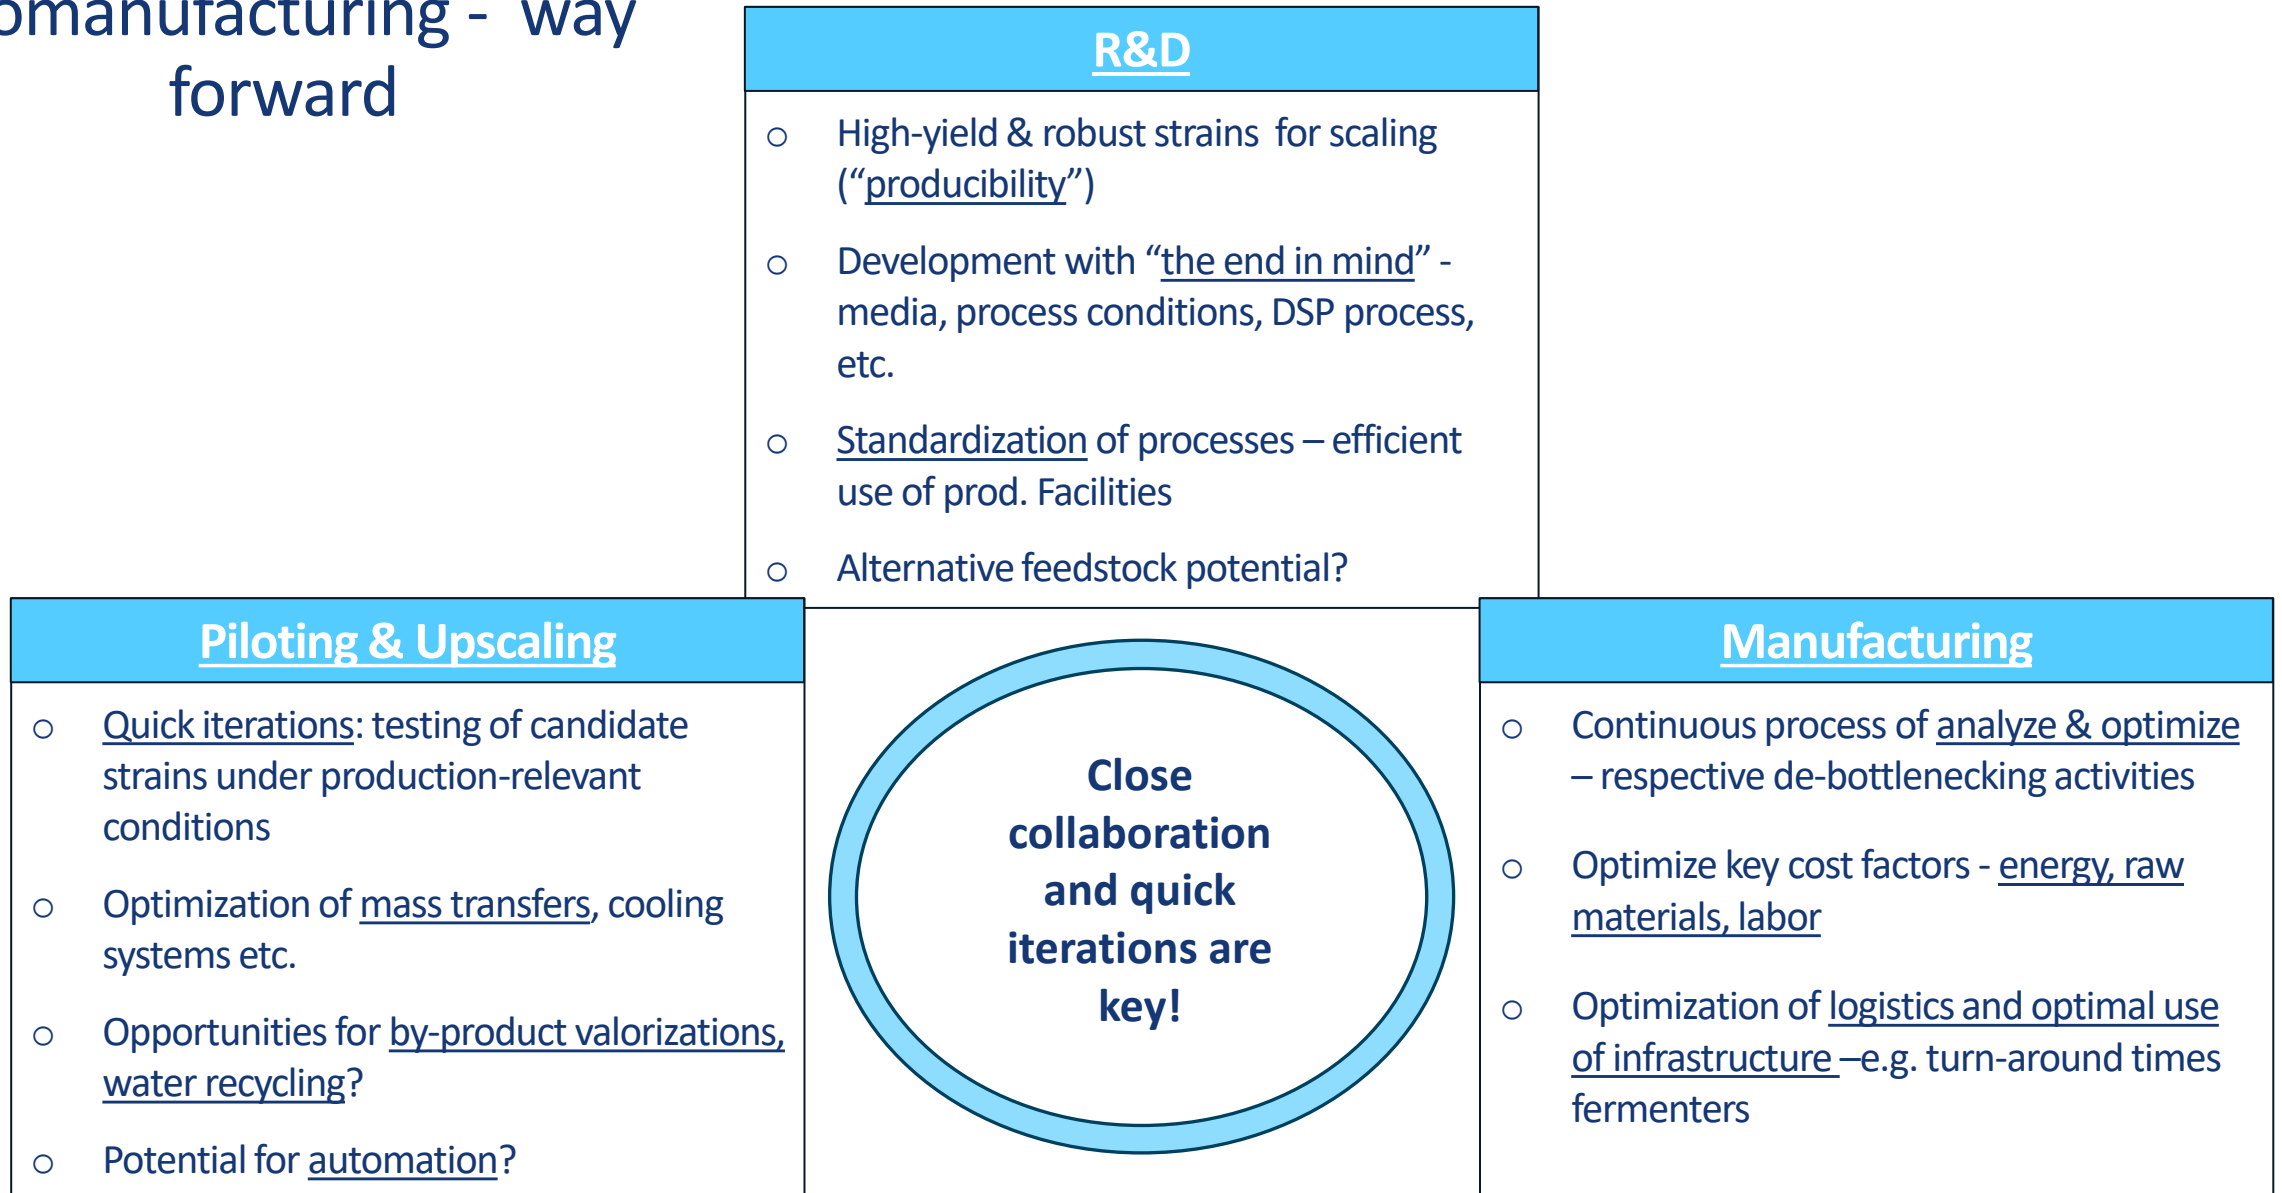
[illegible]manufacturing - way forward

R&D

- High-yield & robust strains for scaling (“producibility”)
- Development with “the end in mind” - media, process conditions, DSP process, etc.
- Standardization of processes – efficient use of prod. Facilities
- Alternative feedstock potential?

Piloting & Upscaling

- Quick iterations: testing of candidate strains under production-relevant conditions
- Optimization of mass transfers, cooling systems etc.
- Opportunities for by-product valorizations, water recycling?
- Potential for automation?

Close collaboration and quick iterations are key!

Manufacturing

- Continuous process of analyze & optimize – respective de-bottlenecking activities
- Optimize key cost factors - energy, raw materials, labor
- Optimization of logistics and optimal use of infrastructure –e.g. turn-around times fermenters